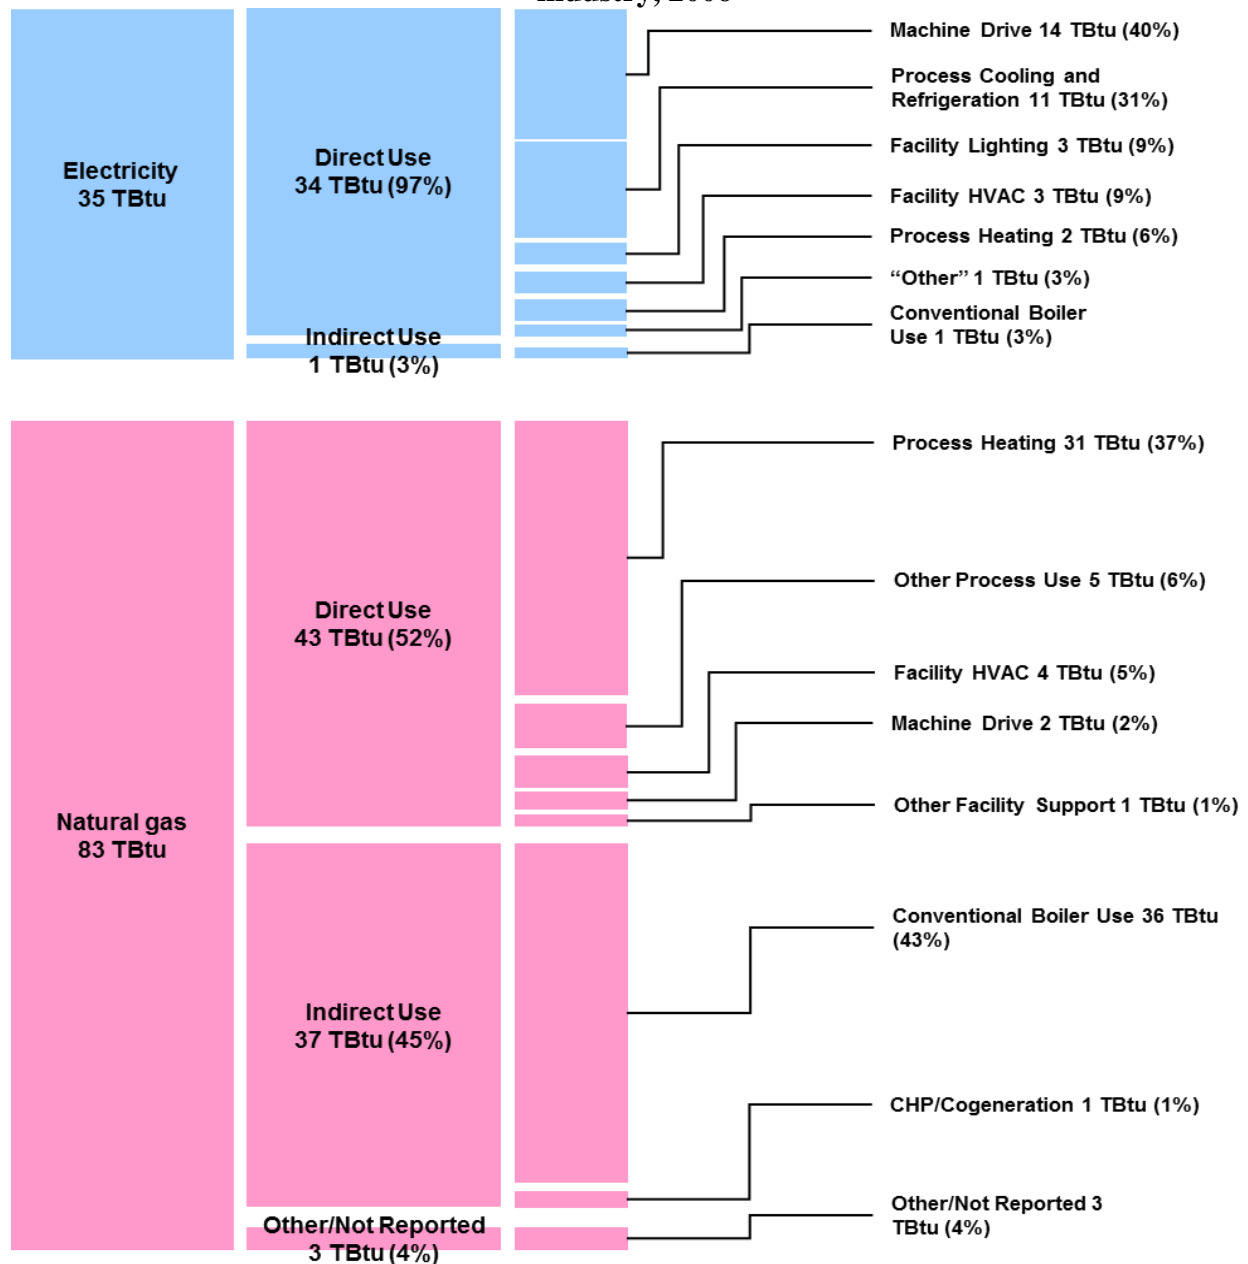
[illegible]

Electricity
35 TBtu

Direct Use
34 TBtu (97%)

Indirect Use
1 TBtu (3%)

Machine Drive 14 TBtu (40%)

Process Cooling and Refrigeration 11 TBtu (31%)

Facility Lighting 3 TBtu (9%)

Facility HVAC 3 TBtu (9%)

Process Heating 2 TBtu (6%)

"Other" 1 TBtu (3%)

Conventional Boiler Use 1 TBtu (3%)

Natural gas
83 TBtu

Direct Use
43 TBtu (52%)

Indirect Use
37 TBtu (45%)

Other/Not Reported
3 TBtu (4%)

Process Heating 31 TBtu (37%)

Other Process Use 5 TBtu (6%)

Facility HVAC 4 TBtu (5%)

Machine Drive 2 TBtu (2%)

Other Facility Support 1 TBtu (1%)

Conventional Boiler Use 36 TBtu (43%)

CHP/Cogeneration 1 TBtu (1%)

Other/Not Reported 3 TBtu (4%)